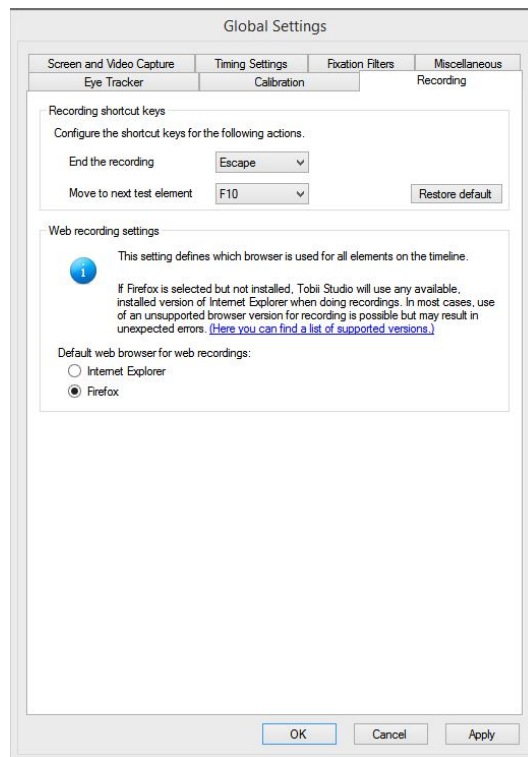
Global Settings

Screen and Video Capture | Timing Settings | Fixation Filters | Miscellaneous
Eye Tracker | Calibration | Recording

Recording shortcut keys

Configure the shortcut keys for the following actions.

End the recording Escape

Move to next test element F10

Restore default

Web recording settings

This setting defines which browser is used for all elements on the timeline.

If Firefox is selected but not installed, Tobii Studio will use any available, installed version of Internet Explorer when doing recordings. In most cases, use of an unsupported browser version for recording is possible but may result in unexpected errors. (Here you can find a list of supported versions.)

Default web browser for web recordings:

Internet Explorer

Firefox

OK Cancel Apply